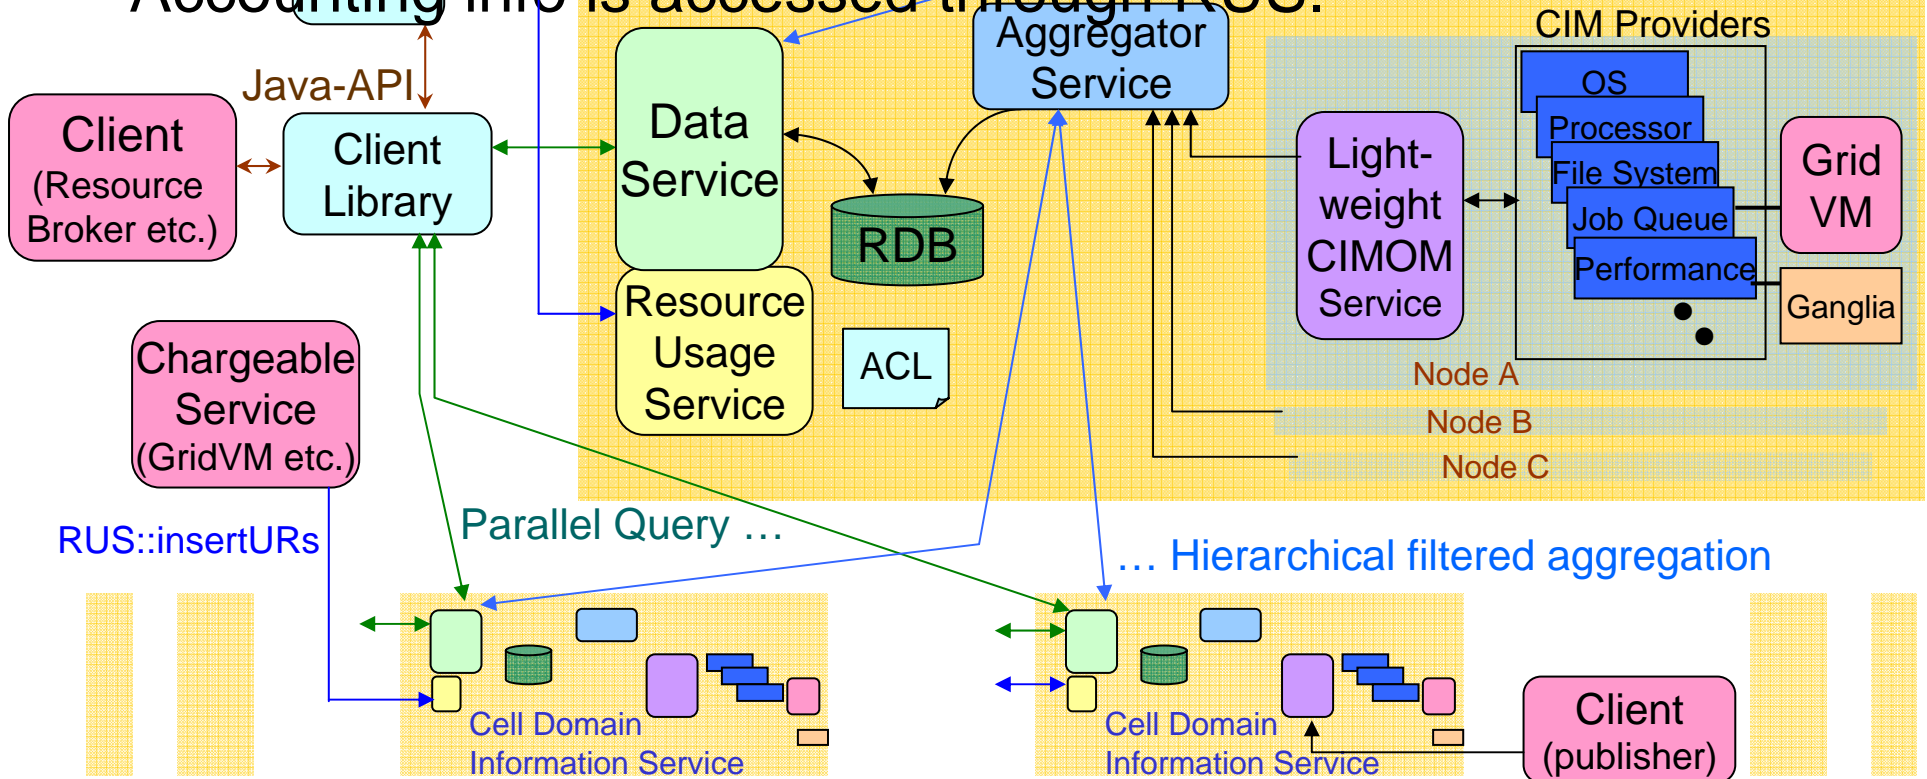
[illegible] info is accessed through RUS.

Java-API

Client (Resource Broker etc.)

Client Library

Data Service

Aggregator Service

CIM Providers

OS

Processor

File System

Job Queue

Performance

Light-weight CIMOM Service

Grid VM

Ganglia

RDB

Resource Usage Service

ACL

Node A

Node B

Node C

Chargeable Service (GridVM etc.)

RUS::insertURs

Parallel Query …

… Hierarchical filtered aggregation

Cell Domain Information Service

Cell Domain Information Service

Client (publisher)